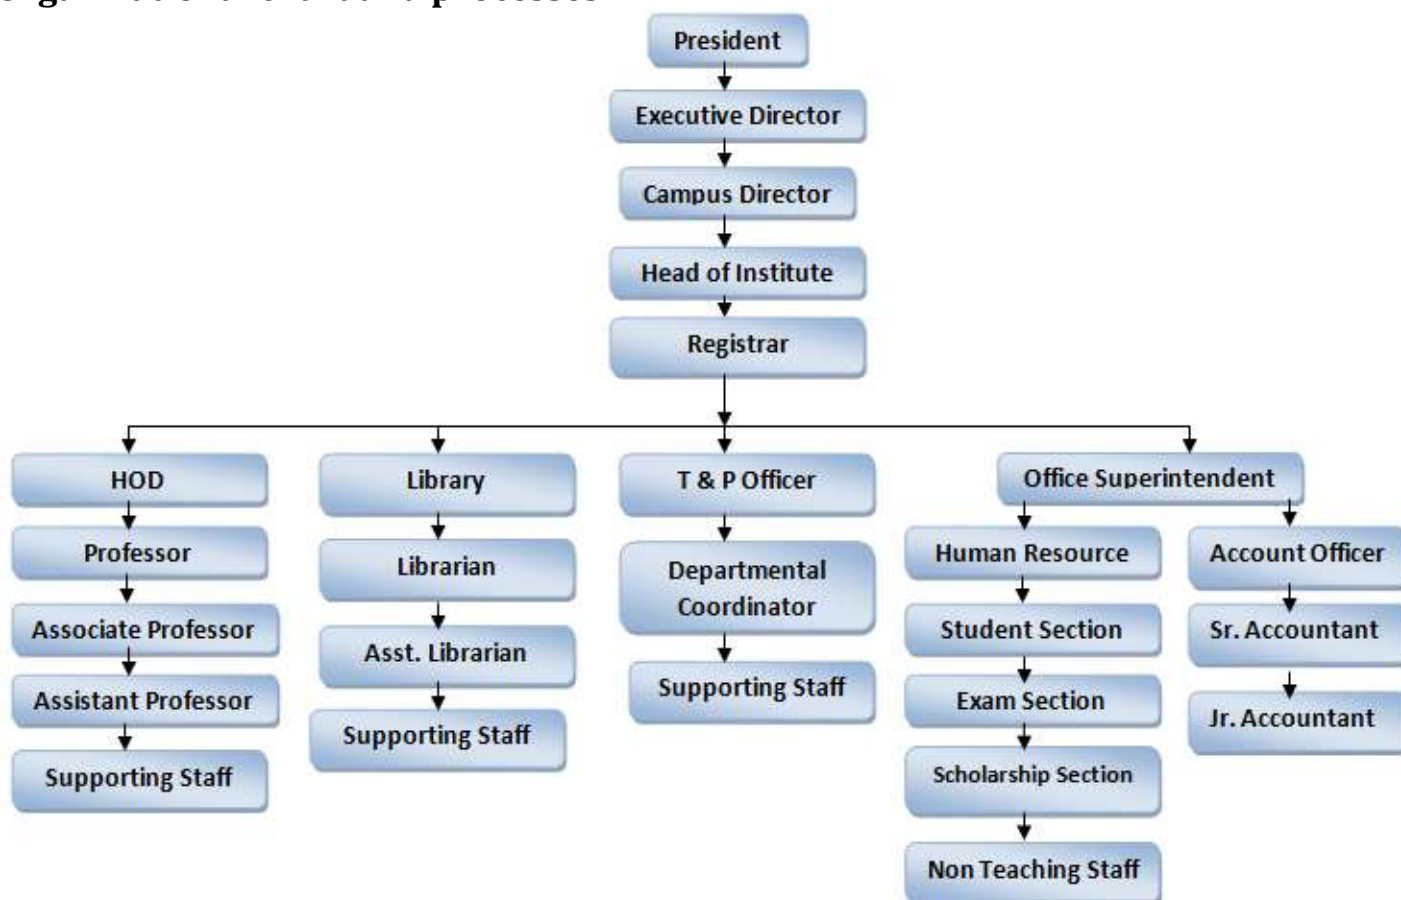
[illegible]

President

Executive Director

Campus Director

Head of Institute

Registrar

HOD

Professor

Associate Professor

Assistant Professor

Supporting Staff

Library

Librarian

Asst. Librarian

Supporting Staff

T & P Officer

Departmental Coordinator

Supporting Staff

Office Superintendent

Human Resource

Student Section

Exam Section

Scholarship Section

Non Teaching Staff

Account Officer

Sr. Accountant

Jr. Accountant